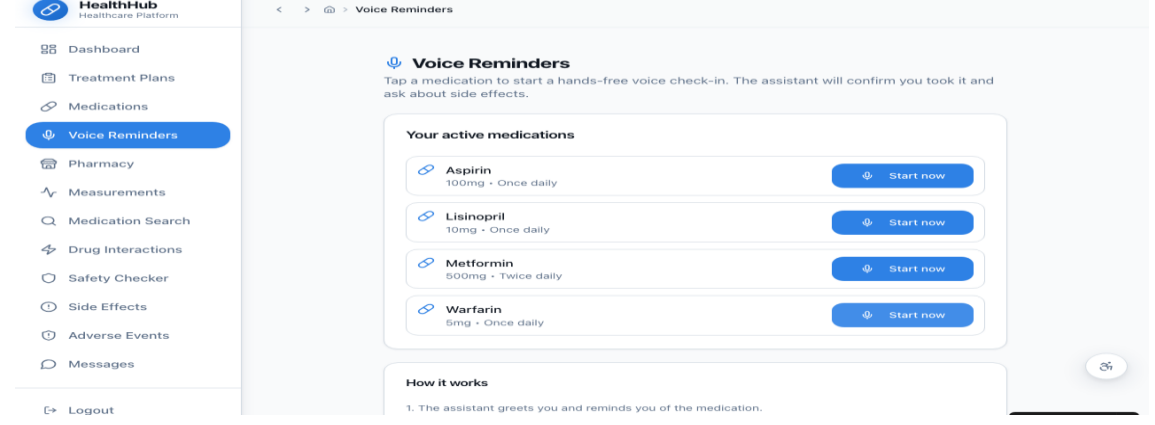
HealthHub
Healthcare Platform

Dashboard
Treatment Plans
Medications
Voice Reminders
Pharmacy
Measurements
Medication Search
Drug Interactions
Safety Checker
Side Effects
Adverse Events
Messages

Logout

< > Voice Reminders

Voice Reminders
Tap a medication to start a hands-free voice check-in. The assistant will confirm you took it and ask about side effects.

Your active medications

Aspirin
100mg • Once daily
Start now

Lisinopril
10mg • Once daily
Start now

Metformin
500mg • Twice daily
Start now

Warfarin
5mg • Once daily
Start now

How it works
1. The assistant greets you and reminds you of the medication.

अ